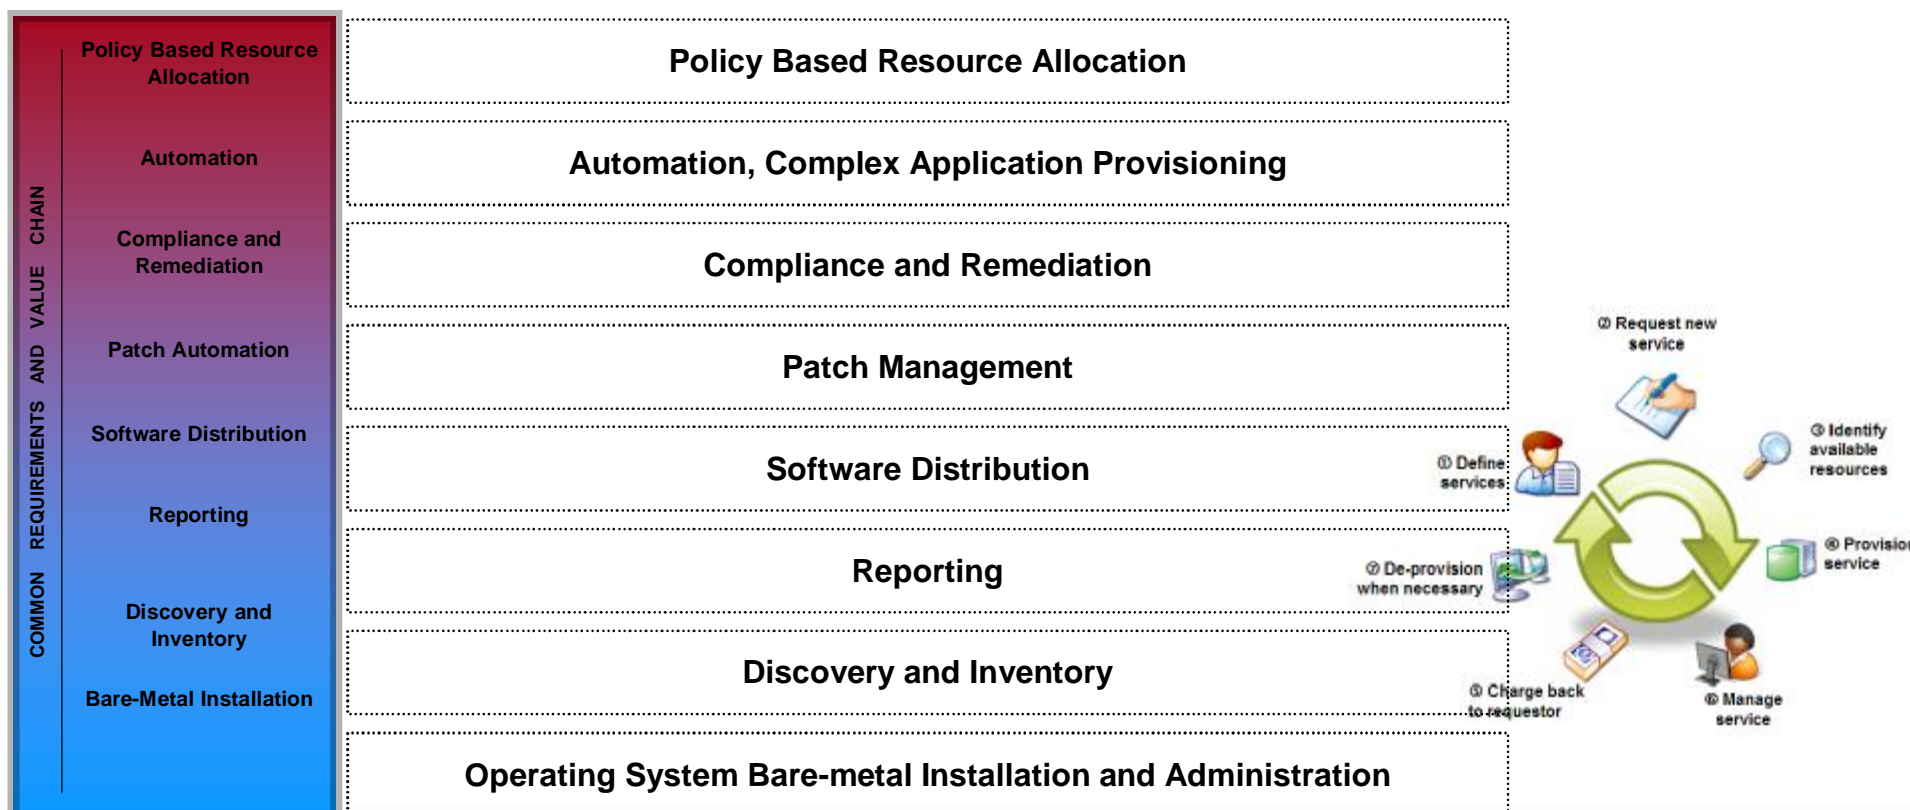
COMMON REQUIREMENTS AND VALUE CHAIN

Policy Based Resource Allocation

Automation

Compliance and Remediation

Patch Automation

Software Distribution

Reporting

Discovery and Inventory

Bare-Metal Installation

Policy Based Resource Allocation

Automation, Complex Application Provisioning

Compliance and Remediation

Patch Management

Software Distribution

Reporting

Discovery and Inventory

Operating System Bare-metal Installation and Administration

② Request new service

③ Identify available resources

④ Provision service

⑥ Manage service

⑤ Charge back to requestor

⑦ De-provision when necessary

① Define services